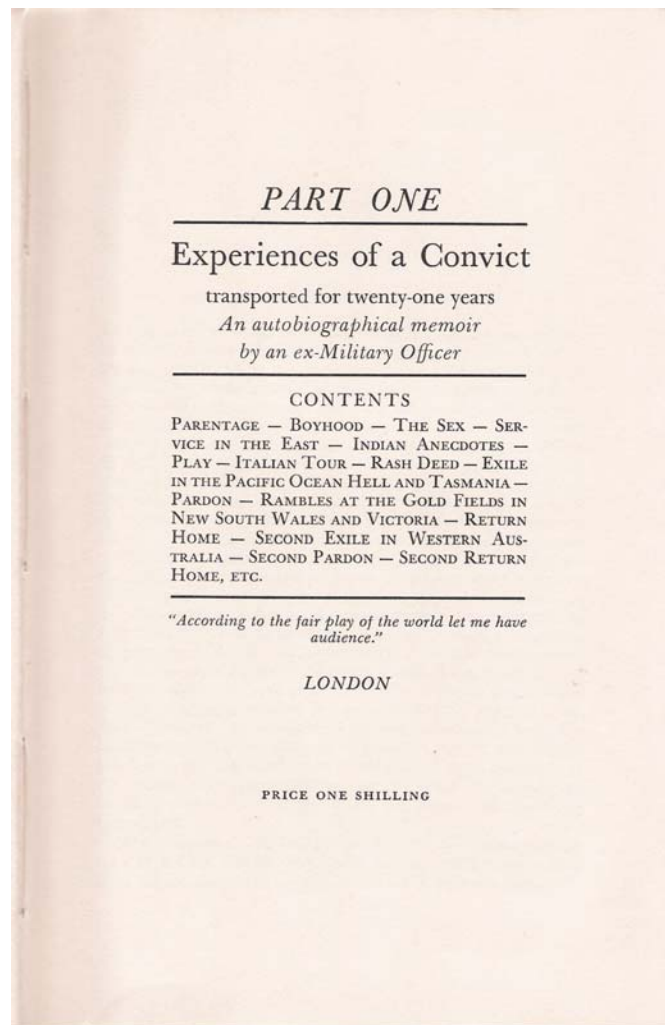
PART ONE

Experiences of a Convict

transported for twenty-one years
An autobiographical memoir
by an ex-Military Officer

CONTENTS

PARENTAGE — BOYHOOD — THE SEX — SERVICE IN THE EAST — INDIAN ANECDOTES — PLAY — ITALIAN TOUR — RASH DEED — EXILE IN THE PACIFIC OCEAN HELL AND TASMANIA — PARDON — RAMBLES AT THE GOLD FIELDS IN NEW SOUTH WALES AND VICTORIA — RETURN HOME — SECOND EXILE IN WESTERN AUSTRALIA — SECOND PARDON — SECOND RETURN HOME, ETC.

"According to the fair play of the world let me have audience."

LONDON

PRICE ONE SHILLING